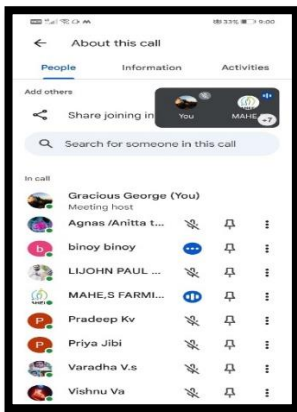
33% 9:00

About this call

People Information Activities

Add others

Share joining in

You MAHE +7

Search for someone in this call

In call

Gracious George (You)
Meeting host

Agnas /Anitta t...

b binoy binoy

LIJOHN PAUL ...

MAHE,S FARMI...

P Pradeep Kv

P Priya Jibi

Varadha V.s

Vishnu Va